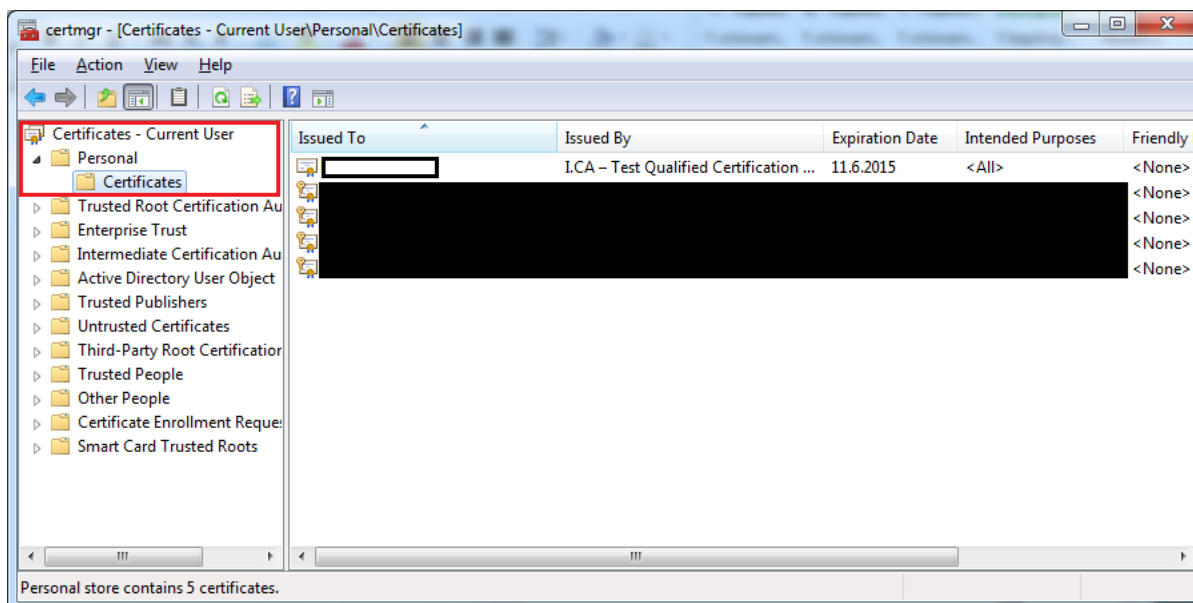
certmgr - [Certificates - Current User\Personal\Certificates]

File Action View Help

Certificates - Current User
Personal
Certificates
Trusted Root Certification Au
Enterprise Trust
Intermediate Certification Au
Active Directory User Object
Trusted Publishers
Untrusted Certificates
Third-Party Root Certification
Trusted People
Other People
Certificate Enrollment Reque
Smart Card Trusted Roots

| Issued To | Issued By | Expiration Date | Intended Purposes | Friendly |
|---|---|---|---|---|
| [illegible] | I.CA – Test Qualified Certification ... | 11.6.2015 | <All> | <None> |
| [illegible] | | | | <None> |
| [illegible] | | | | <None> |
| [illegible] | | | | <None> |
| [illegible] | | | | <None> |

Personal store contains 5 certificates.